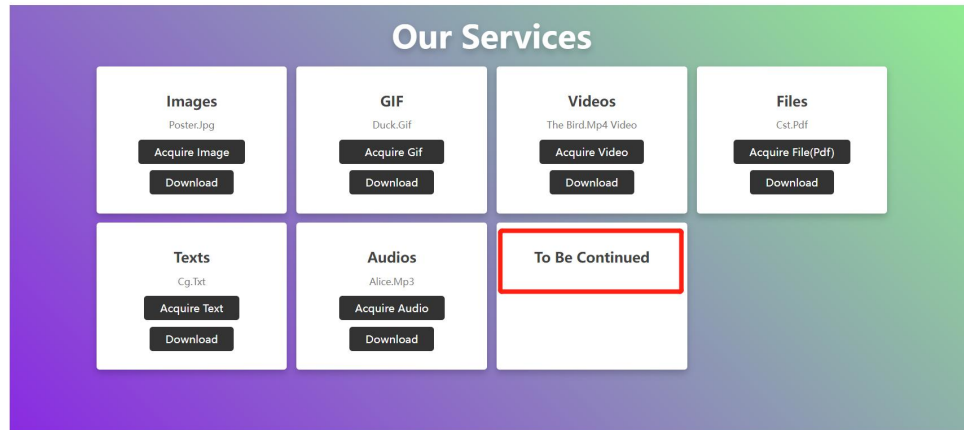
Our Services

Images
Poster.Jpg
Acquire Image
Download

GIF
Duck.Gif
Acquire Gif
Download

Videos
The Bird.Mp4 Video
Acquire Video
Download

Files
Cst.Pdf
Acquire File(Pdf)
Download

Texts
Cg.Txt
Acquire Text
Download

Audios
Alice.Mp3
Acquire Audio
Download

To Be Continued